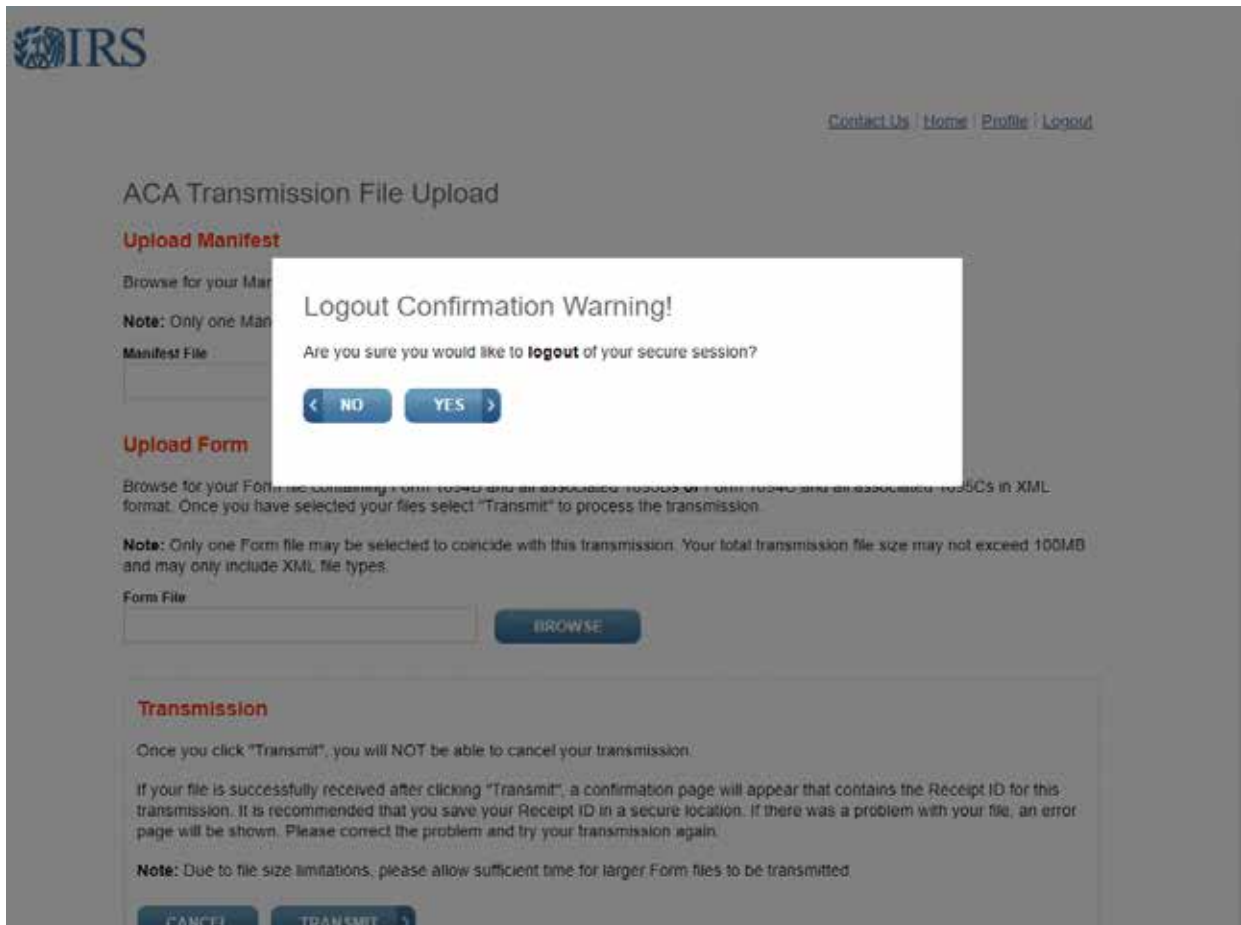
IRS

Contact Us | Home | Profile | Logout

ACA Transmission File Upload

Upload Manifest

Browse for your Man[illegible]

Note: Only one Man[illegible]

Manifest File

Logout Confirmation Warning!

Are you sure you would like to logout of your secure session?

NO

YES

Upload Form

Browse for your Form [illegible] Form 1094B and all associated 1095Bs or Form 1094C and all associated 1095Cs in XML format. Once you have selected your files select "Transmit" to process the transmission.

Note: Only one Form file may be selected to coincide with this transmission. Your total transmission file size may not exceed 100MB and may only include XML file types.

Form File

BROWSE

Transmission

Once you click "Transmit", you will NOT be able to cancel your transmission.

If your file is successfully received after clicking "Transmit", a confirmation page will appear that contains the Receipt ID for this transmission. It is recommended that you save your Receipt ID in a secure location. If there was a problem with your file, an error page will be shown. Please correct the problem and try your transmission again.

Note: Due to file size limitations, please allow sufficient time for larger Form files to be transmitted.

CANCEL

TRANSMIT